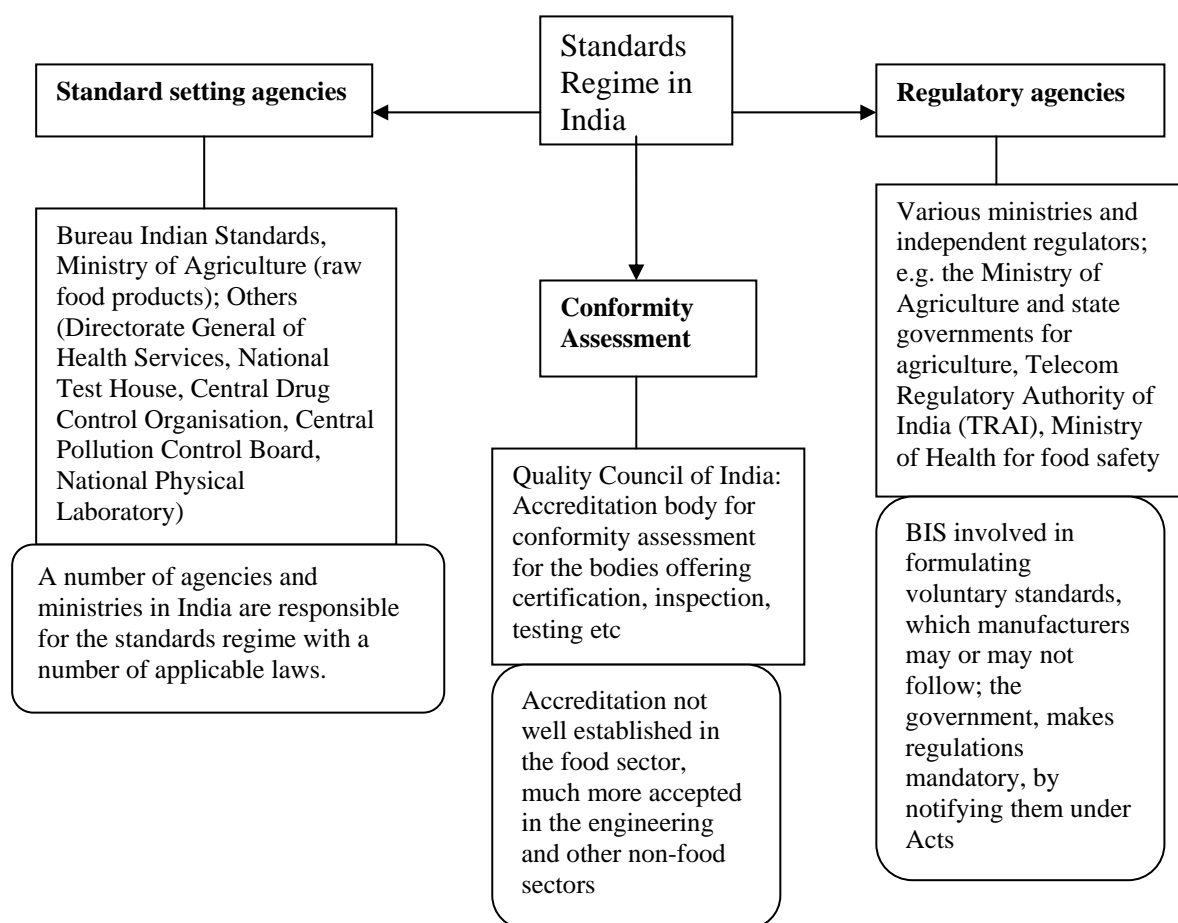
Standards Regime in India

Standard setting agencies

Regulatory agencies

Bureau Indian Standards, Ministry of Agriculture (raw food products); Others (Directorate General of Health Services, National Test House, Central Drug Control Organisation, Central Pollution Control Board, National Physical Laboratory)

A number of agencies and ministries in India are responsible for the standards regime with a number of applicable laws.

Conformity Assessment

Quality Council of India: Accreditation body for conformity assessment for the bodies offering certification, inspection, testing etc

Accreditation not well established in the food sector, much more accepted in the engineering and other non-food sectors

Various ministries and independent regulators; e.g. the Ministry of Agriculture and state governments for agriculture, Telecom Regulatory Authority of India (TRAI), Ministry of Health for food safety

BIS involved in formulating voluntary standards, which manufacturers may or may not follow; the government, makes regulations mandatory, by notifying them under Acts